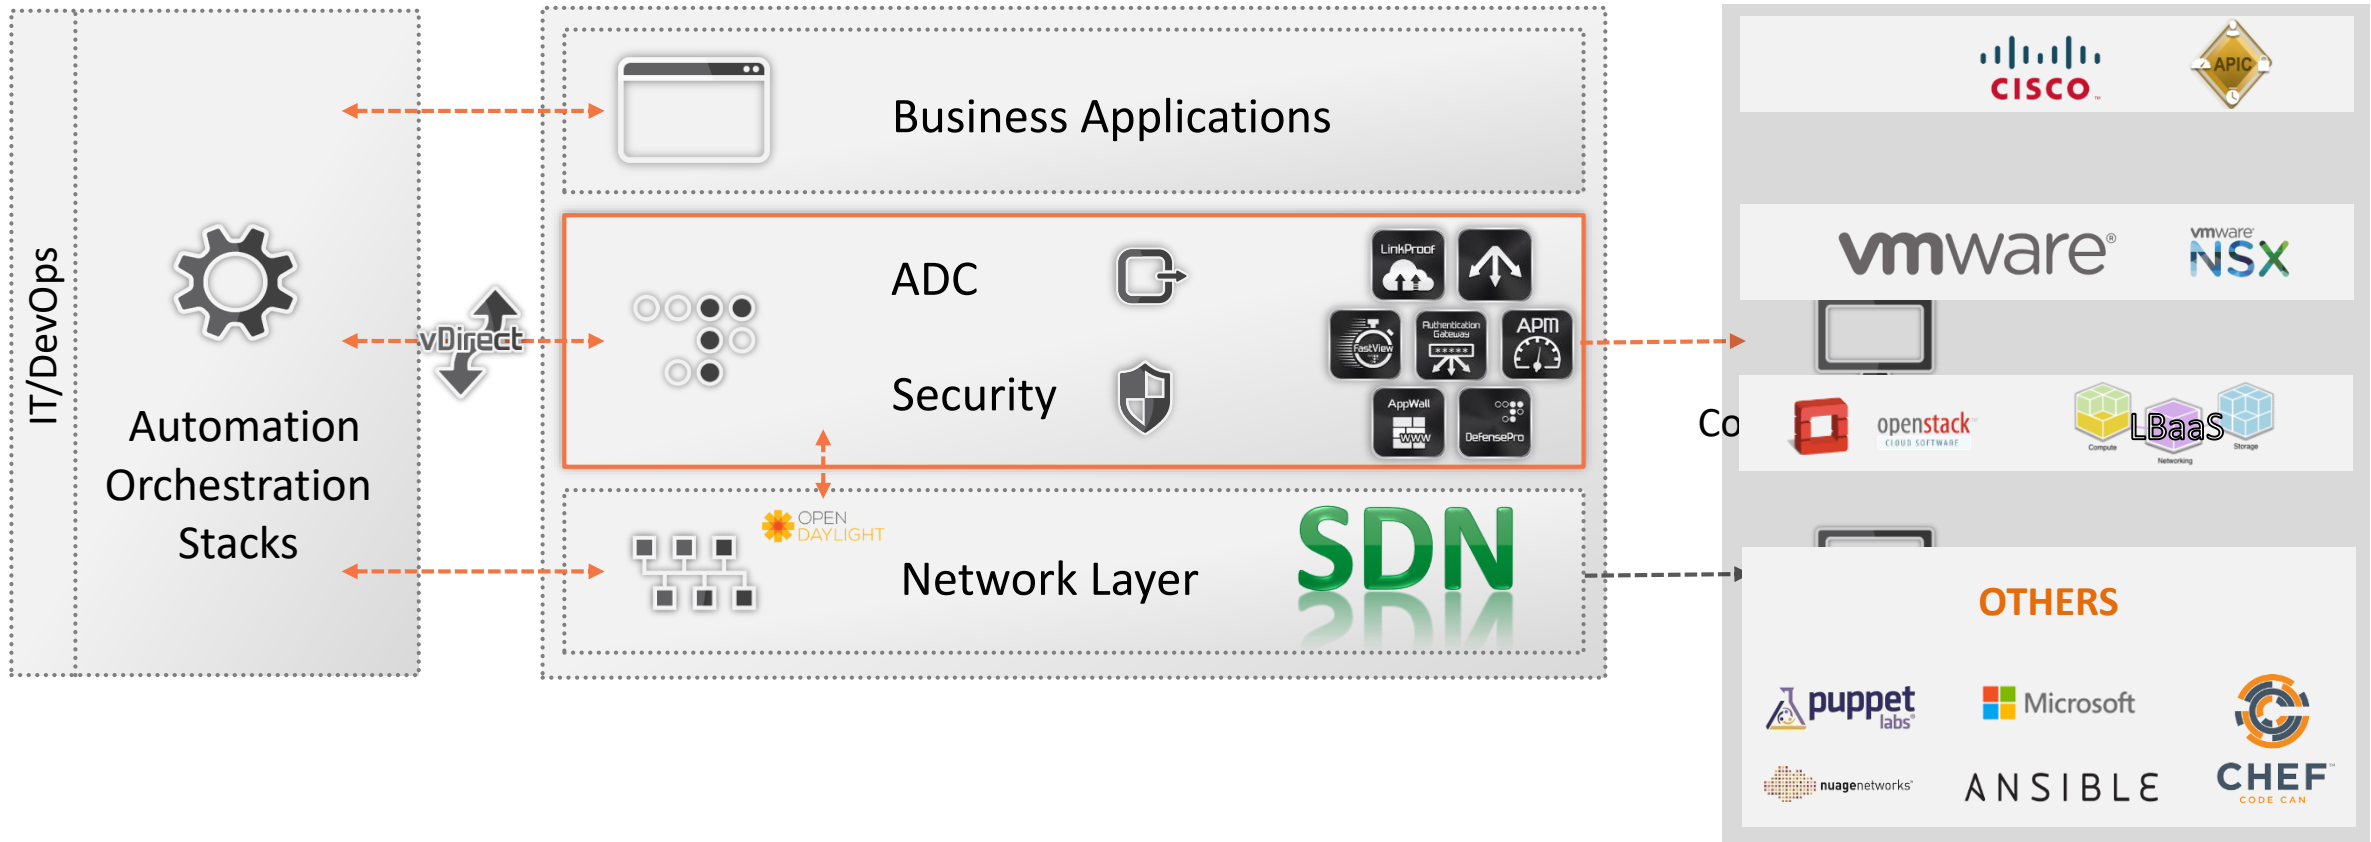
IT/DevOps

Automation Orchestration Stacks

vDirect

Business Applications

ADC

Security

LinkProof

FastView

Authentication Gateway

APM

AppWall

WWW

DefensePro

OPEN DAYLIGHT

Network Layer

SDN

cisco

APIC

vmware

vmware NSX

Co

openstack CLOUD SOFTWARE

LBaaS

Compute

Networking

Storage

OTHERS

puppet labs

Microsoft

CHEF CODE CAN

nuagenetworks

ANSIBLE